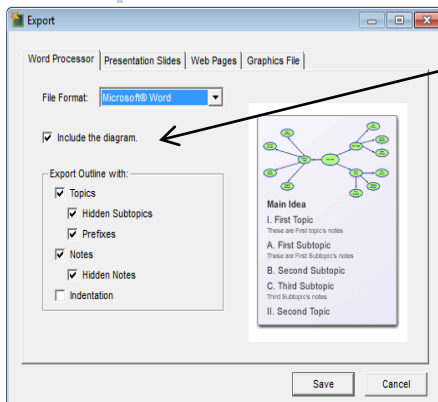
Export

Word Processor | Presentation Slides | Web Pages | Graphics File

File Format: Microsoft® Word

Include the diagram.

Export Outline with:
Topics
Hidden Subtopics
Prefixes
Notes
Hidden Notes
Indentation

Main Idea
I. First Topic
These are First topic's notes
A. First Subtopic
These are First Subtopic's notes
B. Second Subtopic
C. Third Subtopic
Third Subtopic's notes
II. Second Topic

Save
Cancel